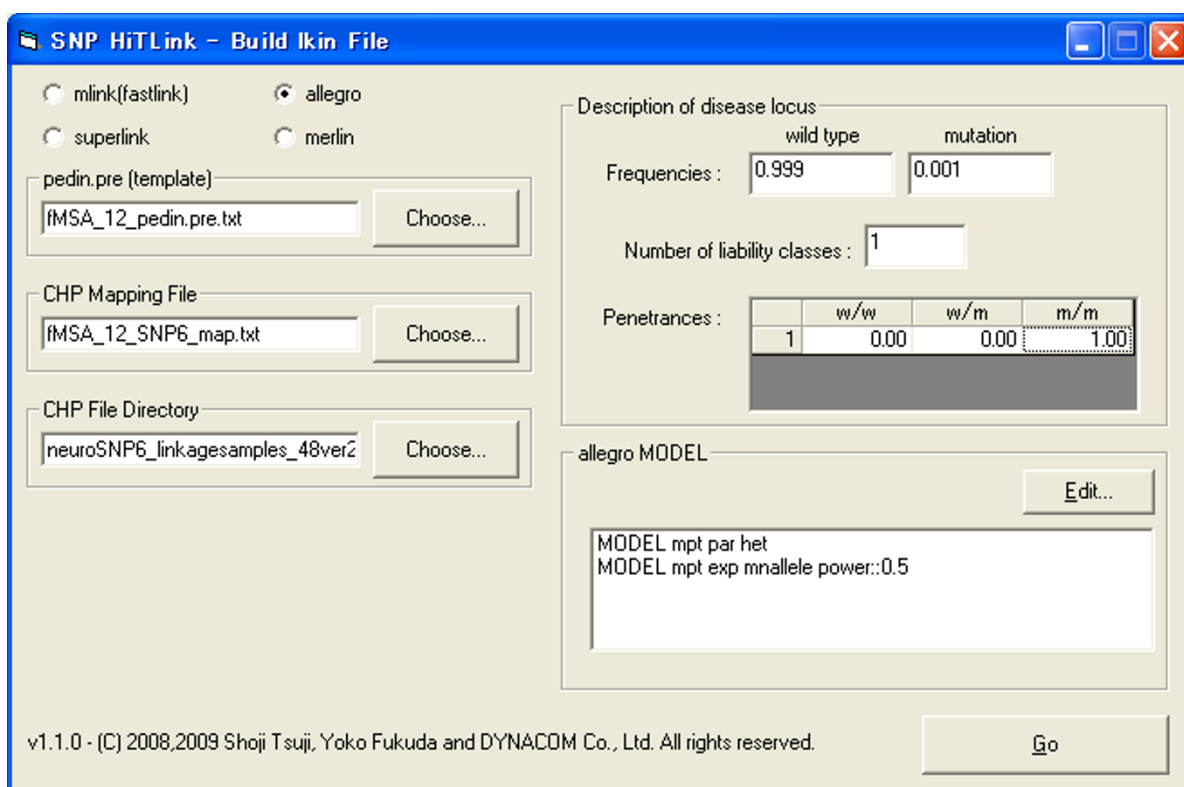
SNP HiTLink - Build lkin File

mlink(fastlink)
allegro
superlink
merlin

pedin.pre (template)
fMSA_12_pedin.pre.txt
Choose...

CHP Mapping File
fMSA_12_SNP6_map.txt
Choose...

CHP File Directory
neuroSNP6_linkagesamples_48ver2
Choose...

Description of disease locus
wild type
mutation
Frequencies :
0.999
0.001

Number of liability classes :
1

Penetrances :

| | w/w | w/m | m/m |
|---|---|---|---|
| 1 | 0.00 | 0.00 | 1.00 |

allegro MODEL
Edit...

MODEL mpt par het
MODEL mpt exp mnallele power::0.5

v1.1.0 - (C) 2008,2009 Shoji Tsuji, Yoko Fukuda and DYNACOM Co., Ltd. All rights reserved.

Go